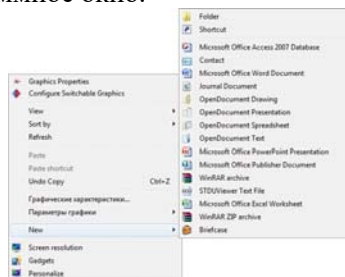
жимое окно:

Graphics Properties
Configure Switchable Graphics
View
Sort by
Refresh
Paste
Paste shortcut
Undo Copy Ctrl+Z
Графические характеристики...
Параметры графики
New
Screen resolution
Gadgets
Personalize

Folder
Shortcut
Microsoft Office Access 2007 Database
Contact
Microsoft Office Word Document
Journal Document
OpenDocument Drawing
OpenDocument Presentation
OpenDocument Spreadsheet
OpenDocument Text
Microsoft Office PowerPoint Presentation
Microsoft Office Publisher Document
WinRAR archive
STDUViewer Text File
Microsoft Office Excel Worksheet
WinRAR ZIP archive
Briefcase